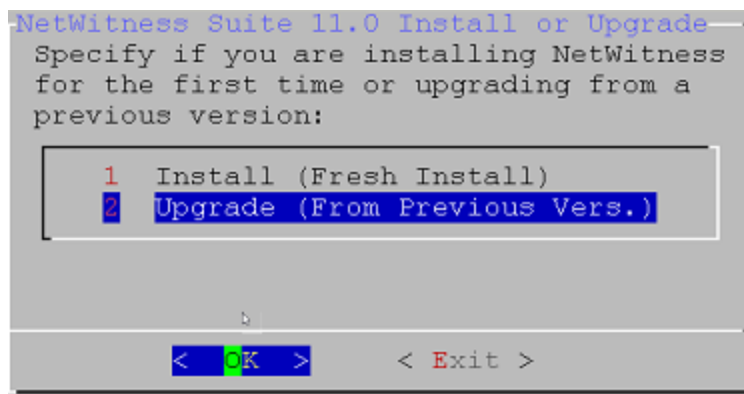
NetWitness Suite 11.0 Install or Upgrade
Specify if you are installing NetWitness for the first time or upgrading from a previous version:

1 Install (Fresh Install)
2 Upgrade (From Previous Vers.)

< OK > < Exit >